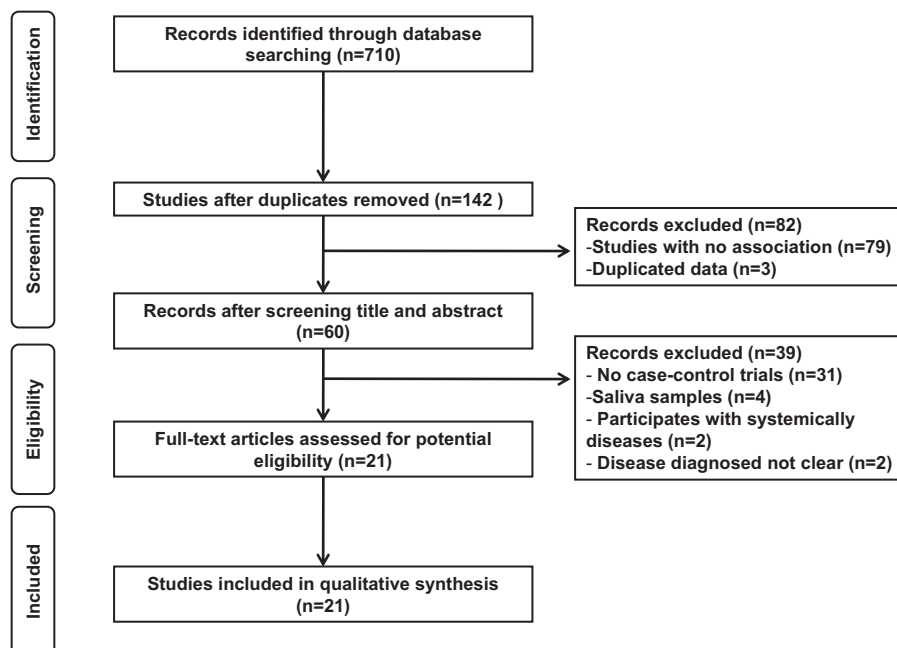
Identification

Records identified through database searching (n=710)

Screening

Studies after duplicates removed (n=142 )

Records excluded (n=82)
-Studies with no association (n=79)
-Duplicated data (n=3)

Records after screening title and abstract (n=60)

Eligibility

Records excluded (n=39)
- No case-control trials (n=31)
-Saliva samples (n=4)
- Participates with systemically diseases (n=2)
- Disease diagnosed not clear (n=2)

Full-text articles assessed for potential eligibility (n=21)

Included

Studies included in qualitative synthesis (n=21)